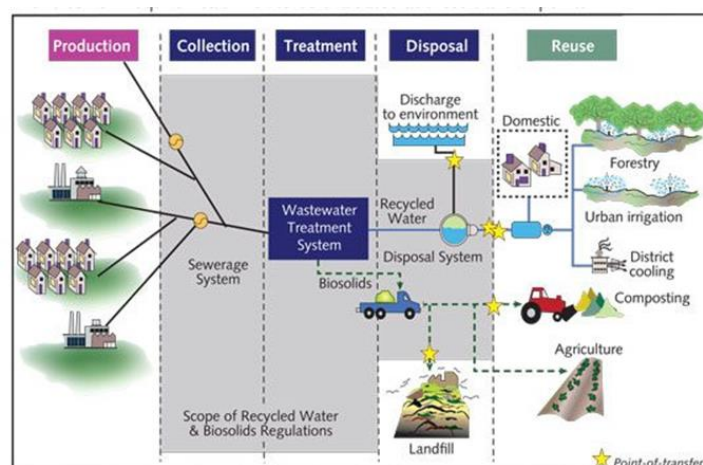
Production

Collection

Treatment

Disposal

Reuse

Discharge to environment

Domestic

Forestry

Recycled Water

Wastewater Treatment System

Urban irrigation

Disposal System

District cooling

Sewerage System

Biosolids

Composting

Agriculture

Scope of Recycled Water & Biosolids Regulations

Landfill

Point-of-transfer